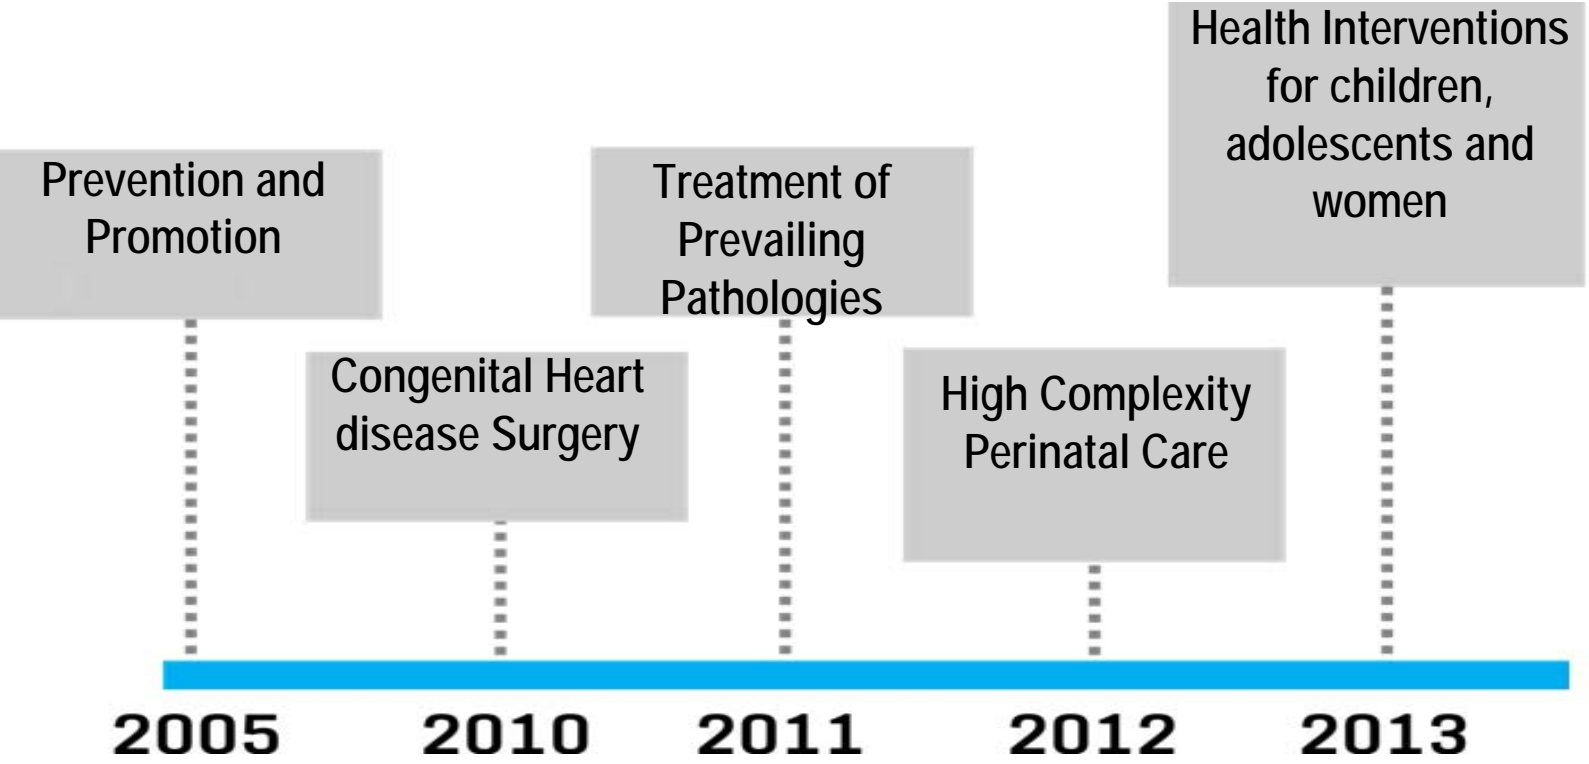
Health Interventions for children, adolescents and women

Prevention and Promotion

Treatment of Prevailing Pathologies

Congenital Heart disease Surgery

High Complexity Perinatal Care

2005 2010 2011 2012 2013